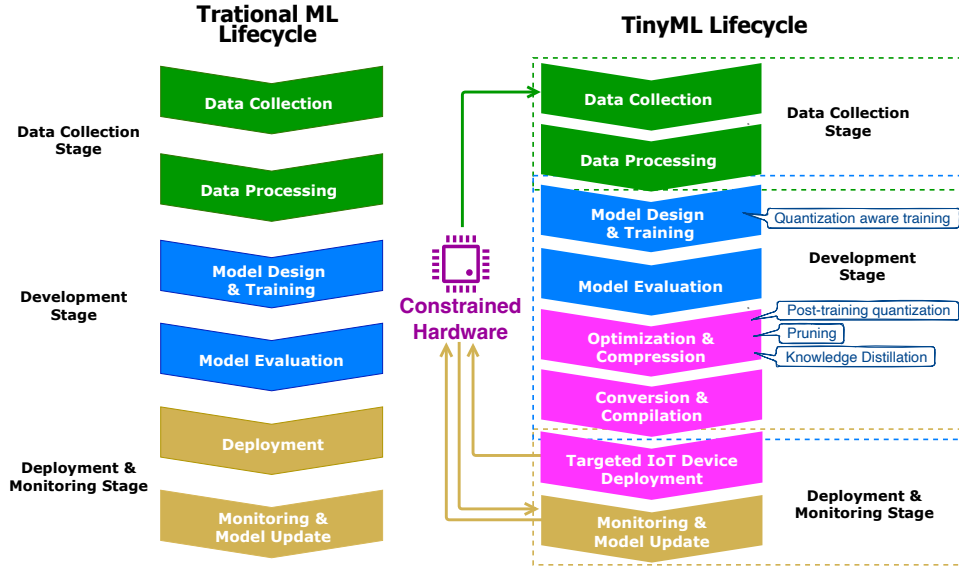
Trational ML Lifecycle

Data Collection Stage

Data Collection

Data Processing

Development Stage

Model Design & Training

Model Evaluation

Deployment & Monitoring Stage

Deployment

Monitoring & Model Update

Constrained Hardware

TinyML Lifecycle

Data Collection

Data Processing

Data Collection Stage

Model Design & Training

Quantization aware training

Model Evaluation

Development Stage

Post-training quantization

Optimization & Compression

Pruning

Knowledge Distillation

Conversion & Compilation

Targeted IoT Device Deployment

Monitoring & Model Update

Deployment & Monitoring Stage